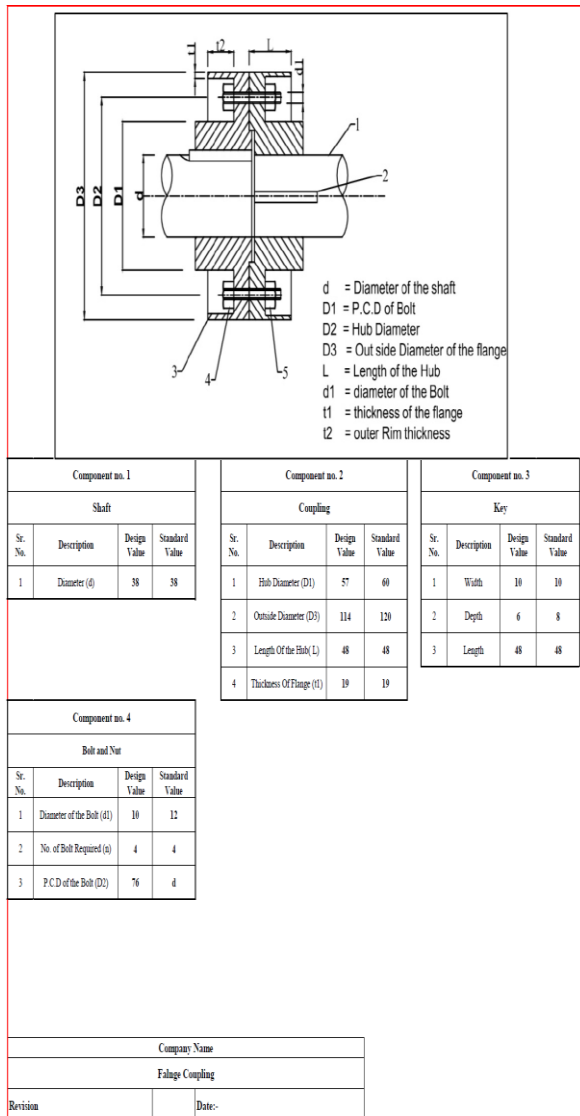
t2 L t1 d1 D3 D2 D1 d 1 2 3 4 5

d = Diameter of the shaft
D1 = P.C.D of Bolt
D2 = Hub Diameter
D3 = Out side Diameter of the flange
L = Length of the Hub
d1 = diameter of the Bolt
t1 = thickness of the flange
t2 = outer Rim thickness

| Component no. 1 | | | |
|---|---|---|---|
| Shaft | | | |
| Sr. No. | Description | Design Value | Standard Value |
| 1 | Diameter (d) | 38 | 38 |

| Component no. 2 | | | |
|---|---|---|---|
| Coupling | | | |
| Sr. No. | Description | Design Value | Standard Value |
| 1 | Hub Diameter (D1) | 57 | 60 |
| 2 | Outside Diameter (D3) | 114 | 120 |
| 3 | Length Of the Hub( L) | 48 | 48 |
| 4 | Thickness Of Flange (t1) | 19 | 19 |

| Component no. 3 | | | |
|---|---|---|---|
| Key | | | |
| Sr. No. | Description | Design Value | Standard Value |
| 1 | Width | 10 | 10 |
| 2 | Depth | 6 | 8 |
| 3 | Length | 48 | 48 |

| Component no. 4 | | | |
|---|---|---|---|
| Bolt and Nut | | | |
| Sr. No. | Description | Design Value | Standard Value |
| 1 | Diameter of the Bolt (d1) | 10 | 12 |
| 2 | No. of Bolt Required (n) | 4 | 4 |
| 3 | P.C.D of the Bolt (D2) | 76 | d |

| Company Name | | |
|---|---|---|
| Falnge Coupling | | |
| Revision | | Date:- |